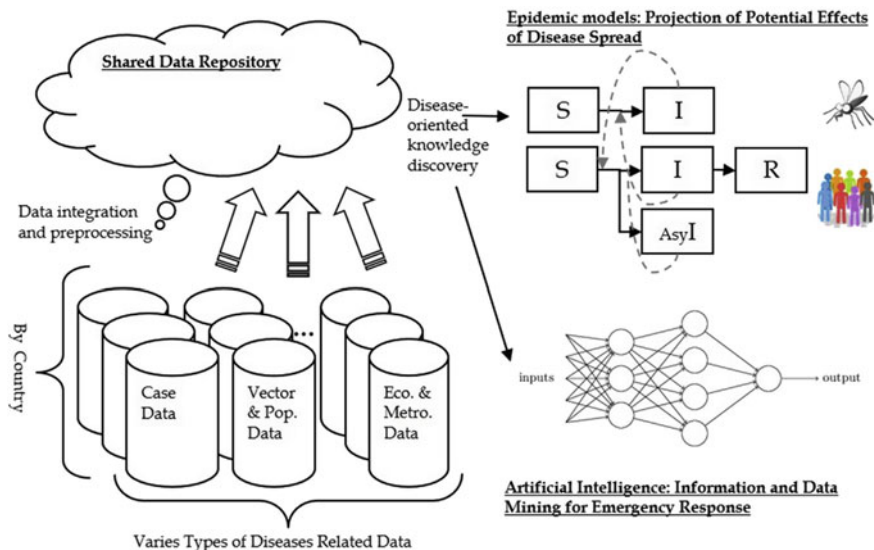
Shared Data Repository

Epidemic models: Projection of Potential Effects of Disease Spread

Disease-oriented knowledge discovery

S

I

S

I

R

AsyI

Data integration and preprocessing

By Country

Case Data

Vector & Pop. Data

Eco. & Metro. Data

inputs

output

Artificial Intelligence: Information and Data Mining for Emergency Response

Varies Types of Diseases Related Data